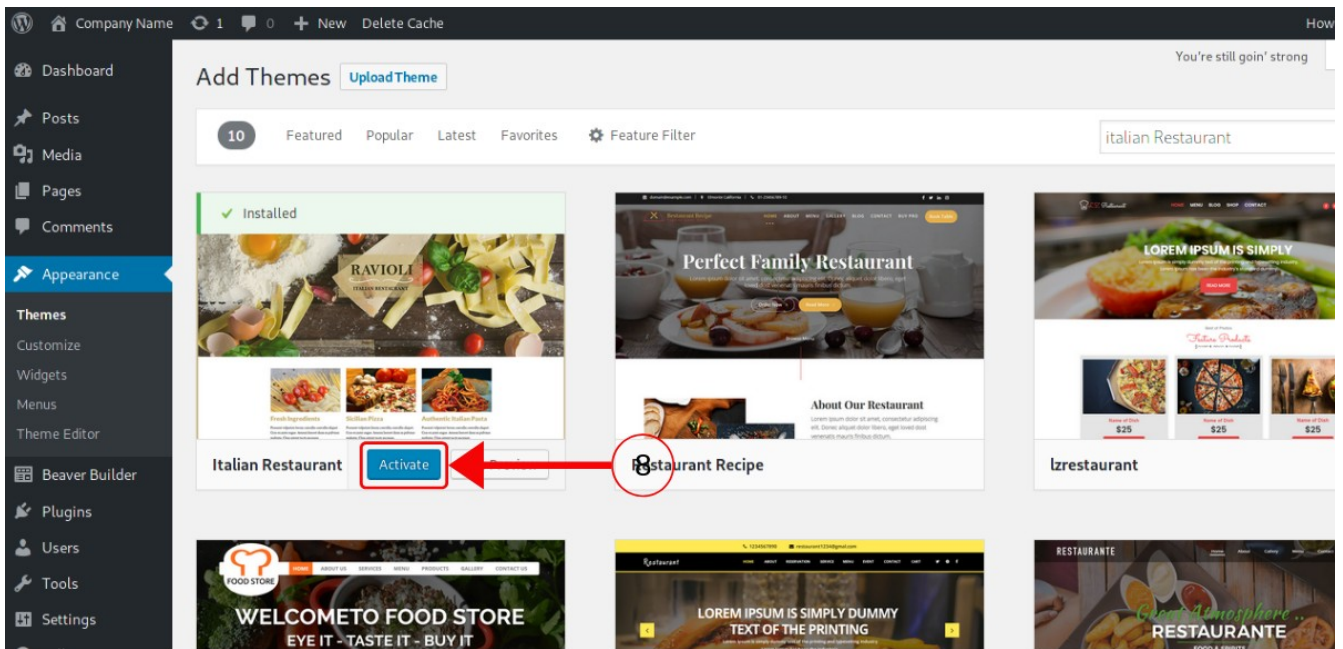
Company Name 1 0 New Delete Cache How

Dashboard
Posts
Media
Pages
Comments
Appearance
Themes
Customize
Widgets
Menus
Theme Editor
Beaver Builder
Plugins
Users
Tools
Settings

Add Themes Upload Theme

You're still goin' strong

10 Featured Popular Latest Favorites Feature Filter

italian Restaurant

Installed

RAVIOLI
ITALIAN RESTAURANT

Fresh Ingredients
Sicilian Pizza
Authentic Italian Pasta

Italian Restaurant Activate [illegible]

8

Perfect Family Restaurant

About Our Restaurant

Restaurant Recipe

LOREM IPSUM IS SIMPLY

Feature Products

$25 $25 $25

lzrestaurant

FOOD STORE

HOME ABOUT US SERVICES MENU PRODUCTS GALLERY CONTACT US

WELCOMETO FOOD STORE
EYE IT - TASTE IT - BUY IT

Restaurant

LOREM IPSUM IS SIMPLY DUMMY TEXT OF THE PRINTING

RESTAURANTE

Great Atmosphere ..
RESTAURANTE